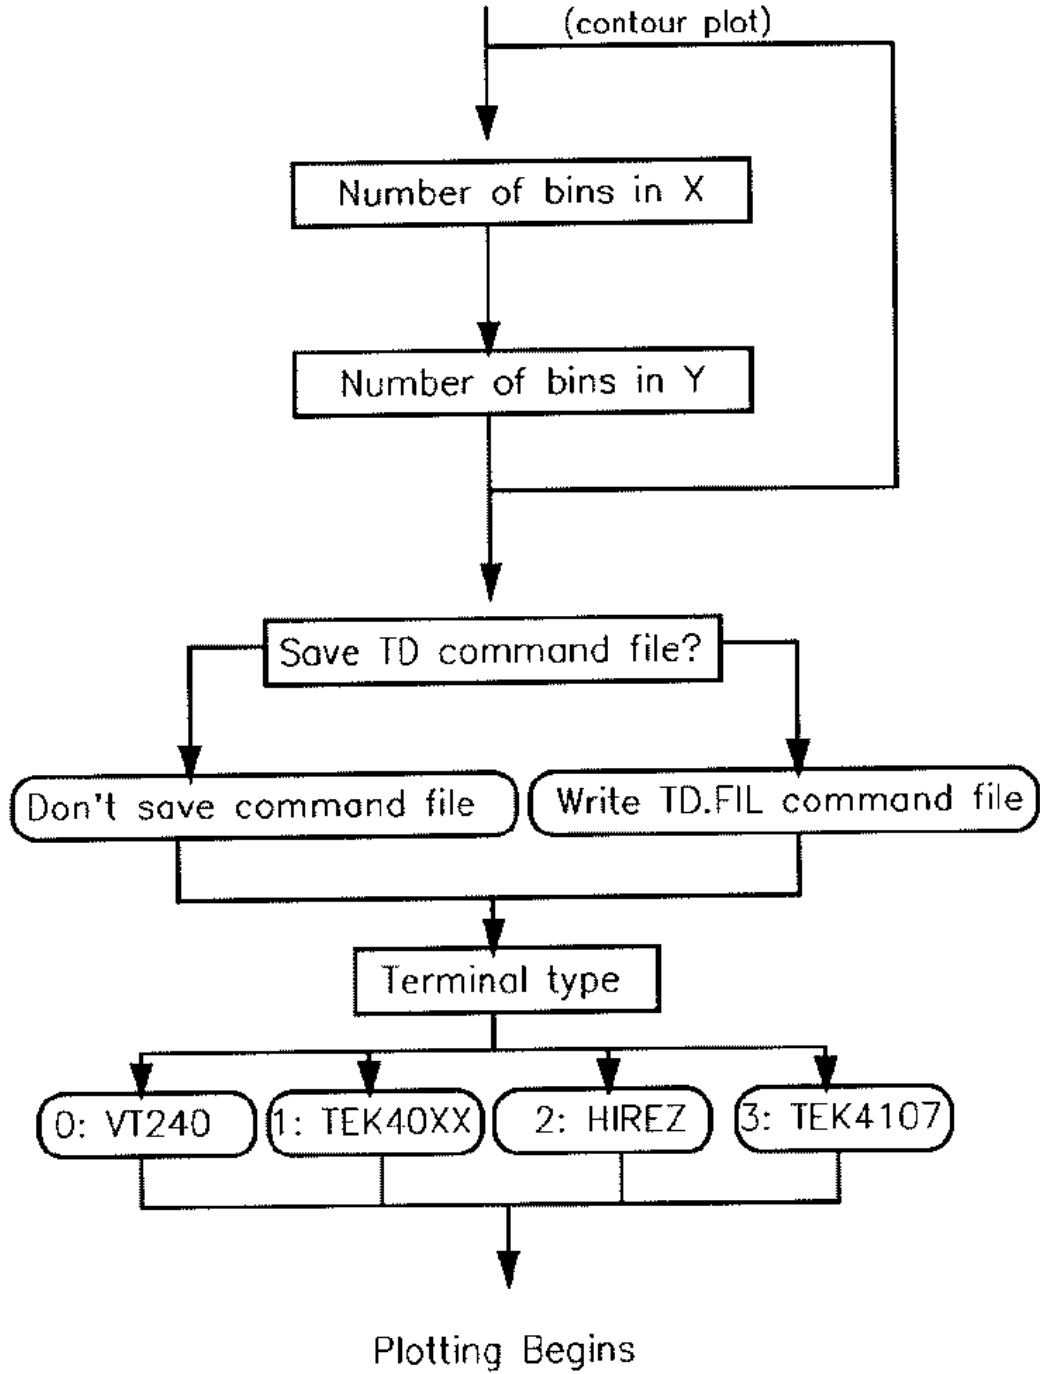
(contour plot)

Number of bins in X

Number of bins in Y

Save TD command file?

Don't save command file

Write TD.FIL command file

Terminal type

0: VT240

1: TEK40XX

2: HIREZ

3: TEK4107

Plotting Begins